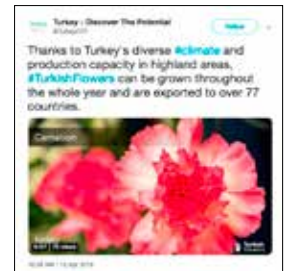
Turkey - Discover The Potential
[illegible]

Follow

Thanks to Turkey's diverse #climate and production capacity in highland areas, #TurkishFlowers can be grown throughout the whole year and are exported to over 77 countries.

Carnation

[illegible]

Turkish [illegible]

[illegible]